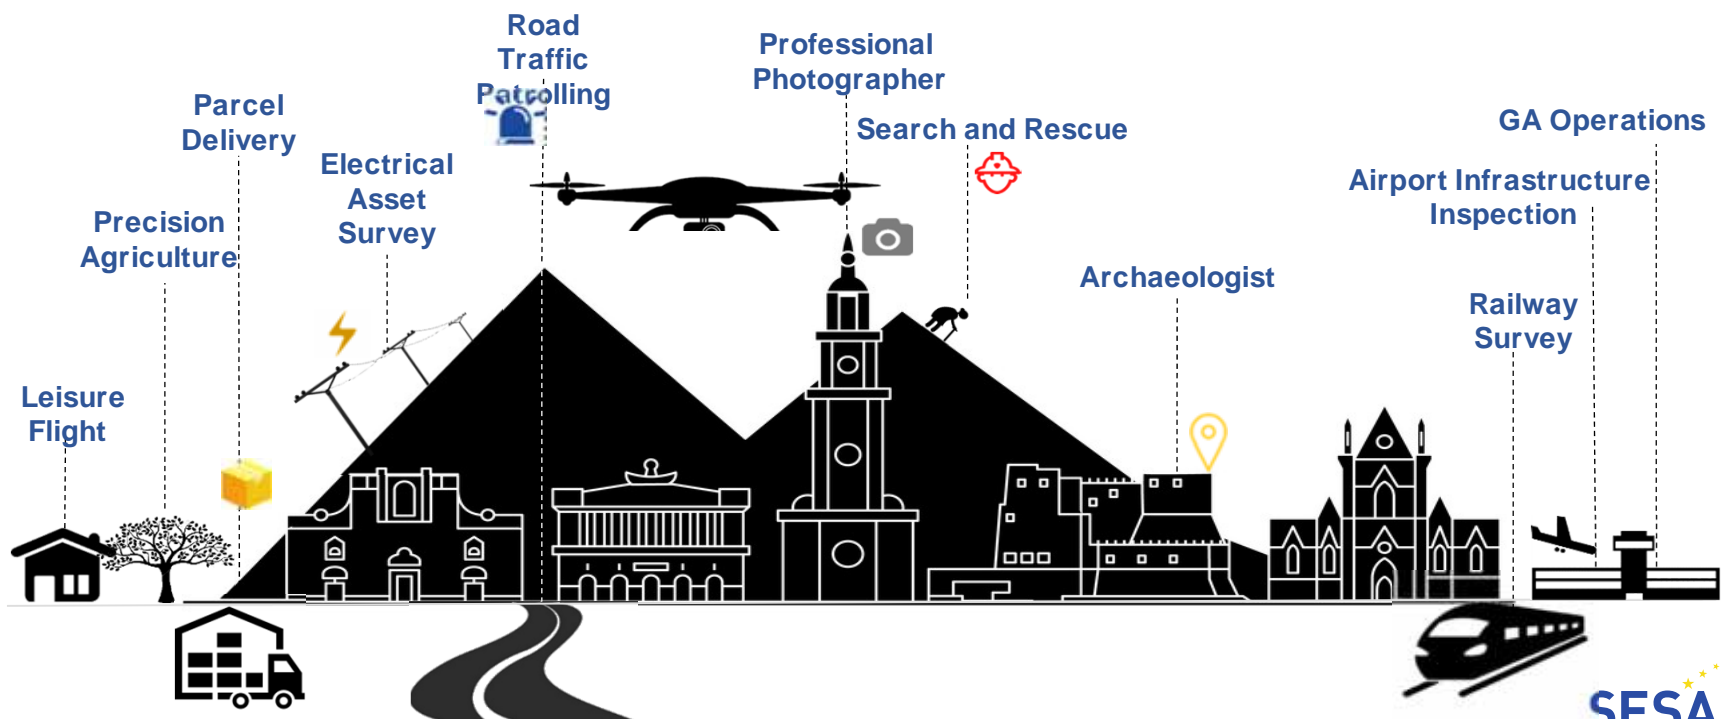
Road Traffic Patrolling

Professional Photographer

Parcel Delivery

Search and Rescue

GA Operations

Electrical Asset Survey

Airport Infrastructure Inspection

Precision Agriculture

Archaeologist

Railway Survey

Leisure Flight

SESA